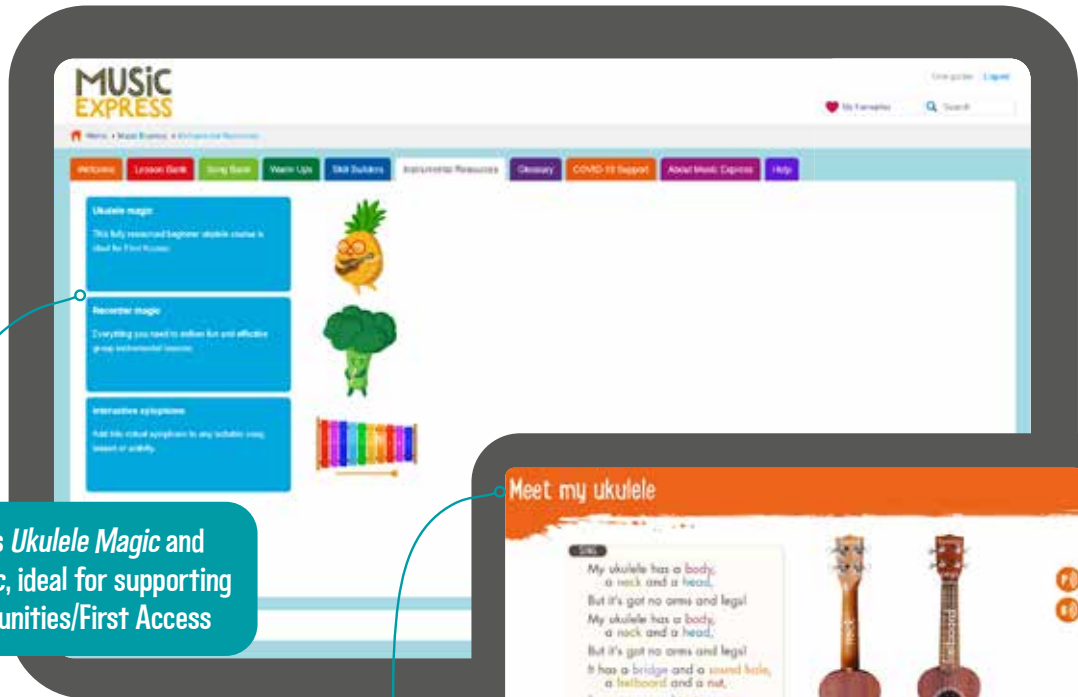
MUSIC EXPRESS

User guides | Logout

My Favourites

Search

Home > Music Express > Instrumental Resources

Welcome | Lesson Bank | Song Bank | Warm Ups | Skill Builders | Instrumental Resources | Glossary | COVID-19 Support | About Music Express | Help

Ukulele magic

This fully resourced beginner ukulele course is ideal for First Access.

Recorder magic

Everything you need to deliver fun and effective group instrumental lessons.

Interactive xylophone

Add this virtual xylophone to any suitable song, lesson or activity.

s Ukulele Magic and c, ideal for supporting unities/First Access

Meet my ukulele

SING

My ukulele has a body, a neck and a head,

But it's got no arms and legs!

My ukulele has a body, a neck and a head,

But it's got no arms and legs!

It has a bridge and a sound hole, a fretboard and a nut,

neck

fretboard